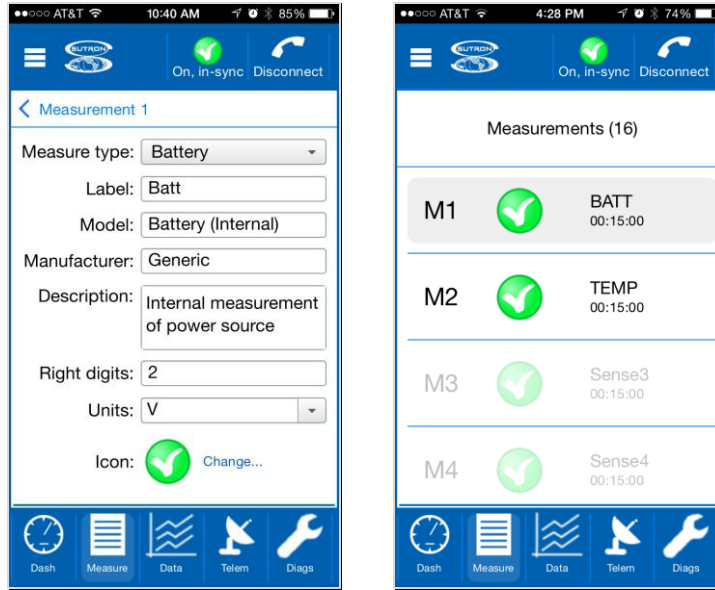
●●○○○ AT&T 10:40 AM 85%

SUTRON

On, in-sync Disconnect

< Measurement 1

Measure type: Battery

Label: Batt

Model: Battery (Internal)

Manufacturer: Generic

Description: Internal measurement of power source

Right digits: 2

Units: V

Icon: Change...

Dash Measure Data Telem Diags

●●○○○ AT&T 4:28 PM 74%

SUTRON

On, in-sync Disconnect

Measurements (16)

M1 BATT 00:15:00

M2 TEMP 00:15:00

M3 Sense3 00:15:00

M4 Sense4 00:15:00

Dash Measure Data Telem Diags